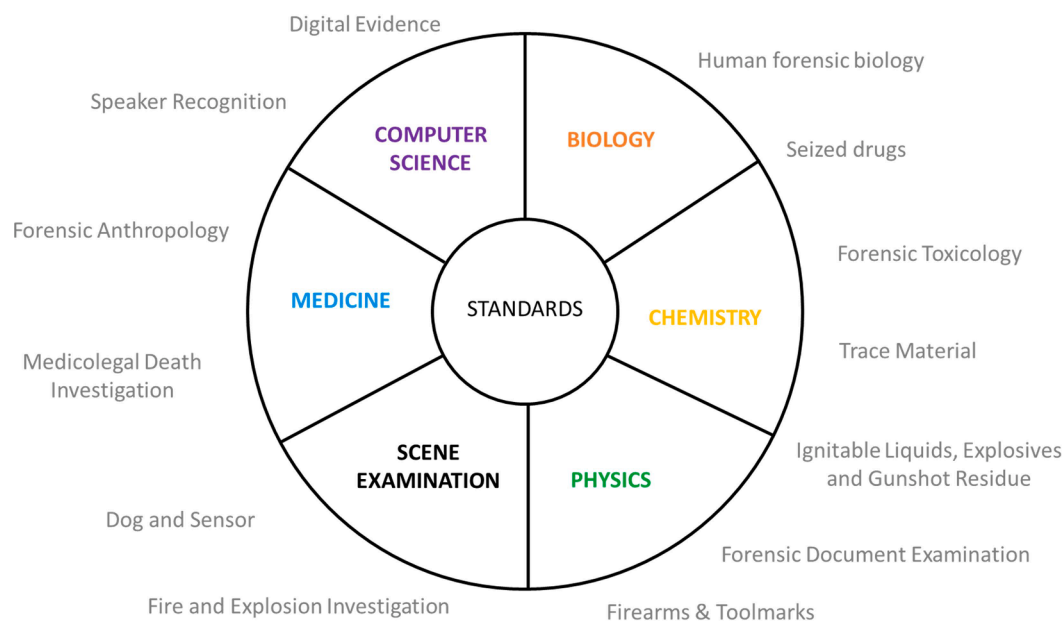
Digital Evidence

Human forensic biology

Speaker Recognition

COMPUTER SCIENCE

BIOLOGY

Seized drugs

Forensic Anthropology

Forensic Toxicology

MEDICINE

STANDARDS

CHEMISTRY

Trace Material

Medicolegal Death Investigation

SCENE EXAMINATION

PHYSICS

Ignitable Liquids, Explosives and Gunshot Residue

Dog and Sensor

Forensic Document Examination

Fire and Explosion Investigation

Firearms & Toolmarks